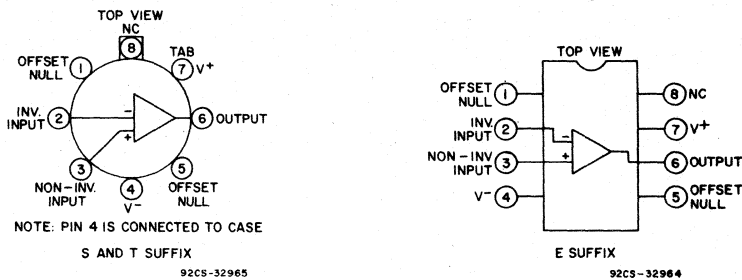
TOP VIEW
NC
8
TAB
OFFSET NULL
1
7
V+
INV. INPUT
2
−
6
OUTPUT
+
3
5
4
NON-INV. INPUT
V−
OFFSET NULL
NOTE: PIN 4 IS CONNECTED TO CASE
S AND T SUFFIX
92CS-32965

TOP VIEW
OFFSET NULL
1
8
NC
INV. INPUT
2
−
7
V+
NON-INV INPUT
3
+
6
OUTPUT
V−
4
5
OFFSET NULL
E SUFFIX
92CS-32964